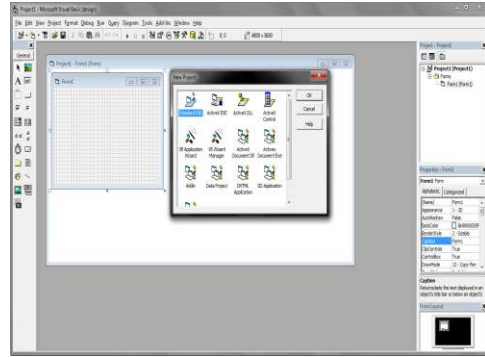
Project1 - Microsoft Visual Basic [design]

File Edit View Project Format Debug Run Query Diagram Tools Add-Ins Window Help

0, 0 4800 x 3600

General

Project1 - Form1 (Form)

Form1

New Project

Standard EXE
ActiveX EXE
ActiveX DLL
ActiveX Control
VB Application Wizard
VB Wizard Manager
ActiveX Document Dll
ActiveX Document Exe
Addin
Data Project
DHTML Application
IIS Application

OK
Cancel
Help

Project - Project1

Project1 (Project1)
Forms
Form1 (Form1)

Properties - Form1

Form1 Form

Alphabetic Categorized

| (Name) | Form1 |
|---|---|
| Appearance | 1 - 3D |
| AutoRedraw | False |
| BackColor | &H8000000F |
| BorderStyle | 2 - Sizable |
| Caption | Form1 |
| ClipControls | True |
| ControlBox | True |
| DrawMode | 13 - Copy Pen |

Caption
Returns/sets the text displayed in an object's title bar or below an object's

Form Layout